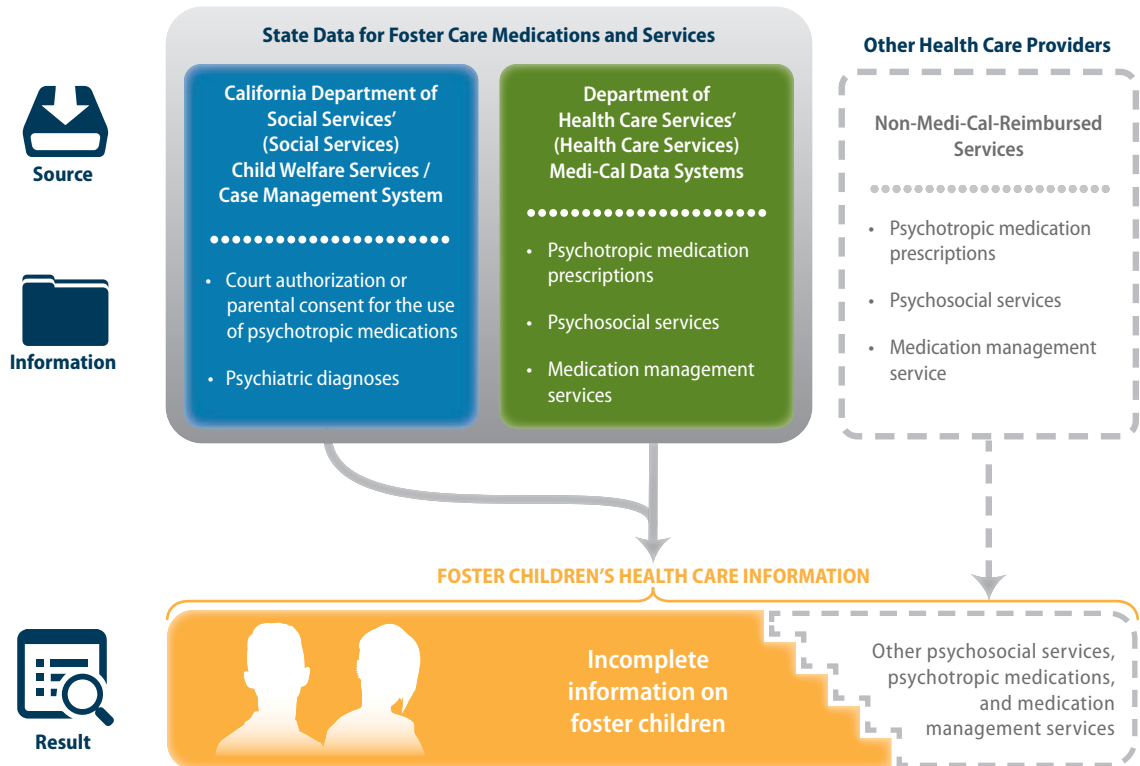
Source

Information

Result

State Data for Foster Care Medications and Services

California Department of Social Services' (Social Services) Child Welfare Services / Case Management System

• Court authorization or parental consent for the use of psychotropic medications

• Psychiatric diagnoses

Department of Health Care Services' (Health Care Services) Medi-Cal Data Systems

• Psychotropic medication prescriptions

• Psychosocial services

• Medication management services

Other Health Care Providers

Non-Medi-Cal-Reimbursed Services

• Psychotropic medication prescriptions

• Psychosocial services

• Medication management service

FOSTER CHILDREN'S HEALTH CARE INFORMATION

Incomplete information on foster children

Other psychosocial services, psychotropic medications, and medication management services